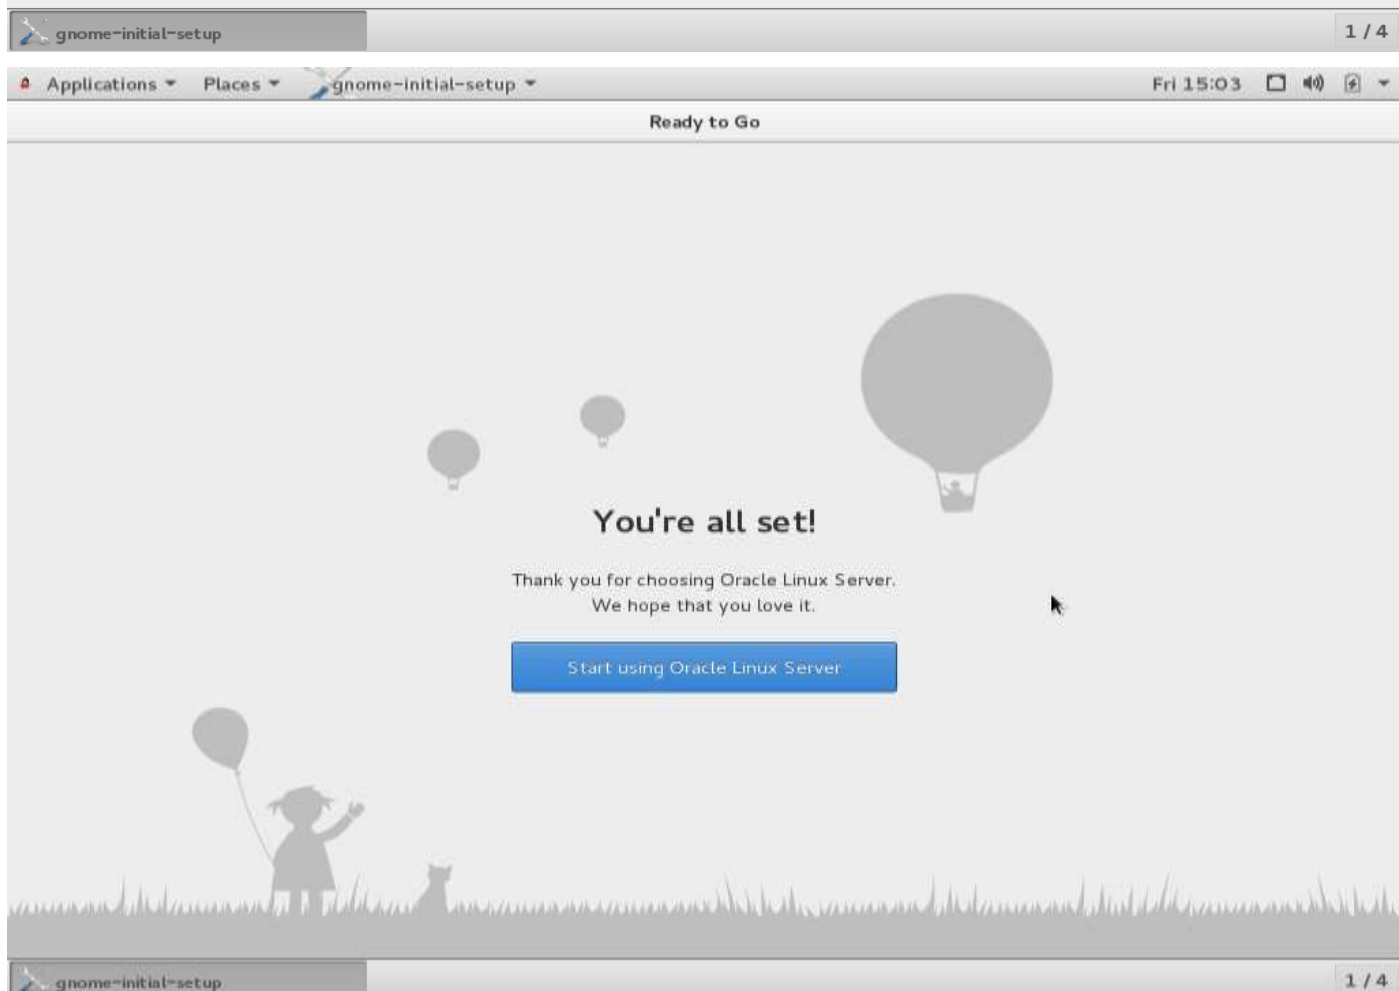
gnome-initial-setup

1 / 4

Applications Places gnome-initial-setup

Fri 15:03

Ready to Go

You're all set!

Thank you for choosing Oracle Linux Server.
We hope that you love it.

Start using Oracle Linux Server

gnome-initial-setup

1 / 4